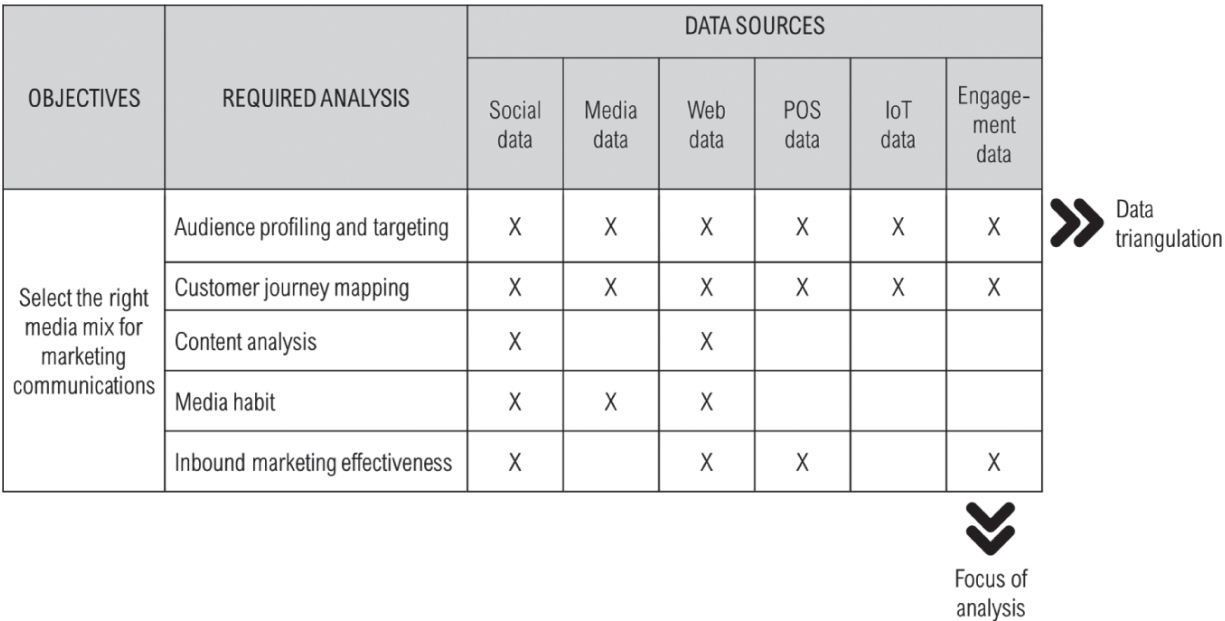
| OBJECTIVES | REQUIRED ANALYSIS | DATA SOURCES: Social data | Media data | Web data | POS data | IoT data | Engagement data |
|---|---|---|---|---|---|---|---|
| Select the right media mix for marketing communications | Audience profiling and targeting | X | X | X | X | X | X |
| | Customer journey mapping | X | X | X | X | X | X |
| | Content analysis | X | | X | | | |
| | Media habit | X | X | X | | | |
| | Inbound marketing effectiveness | X | | X | X | | X |

Data triangulation

Focus of analysis